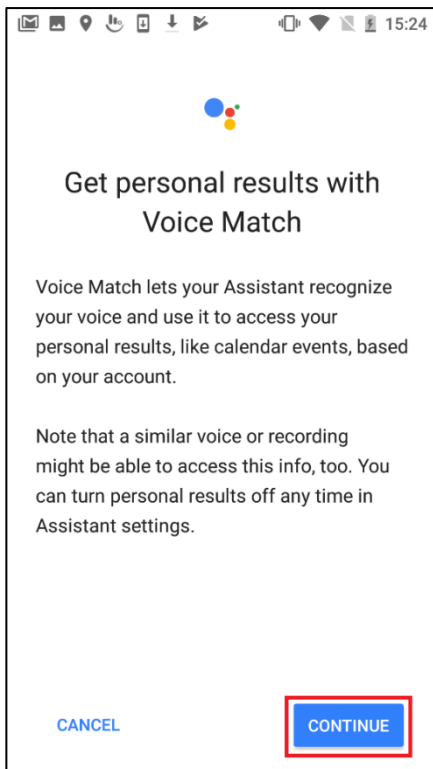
15:24

Get personal results with Voice Match

Voice Match lets your Assistant recognize your voice and use it to access your personal results, like calendar events, based on your account.

Note that a similar voice or recording might be able to access this info, too. You can turn personal results off any time in Assistant settings.

CANCEL

CONTINUE